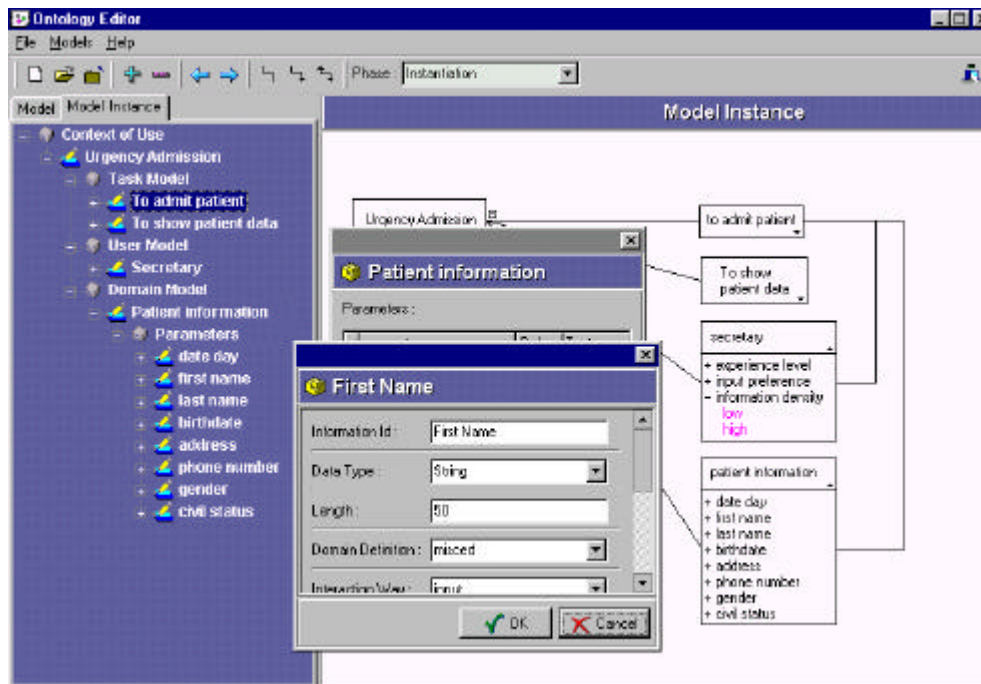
Ontology Editor

File Models Help

Phase: Instantiation

Model | Model Instance

Model Instance

Context of Use
Urgency Admission
Task Model
To admit patient
To show patient data
User Model
Secretary
Domain Model
Patient information
Parameters
date day
first name
last name
birthdate
address
phone number
gender
civil status

Urgency Admission

to admit patient

To show patient data

secretary
+ experience level
+ input preference
- information density
low
high

patient information
+ date day
+ first name
+ last name
+ birthdate
+ address
+ phone number
+ gender
+ civil status

Patient information

Parameters :

First Name

Information Id : First Name

Data Type : String

Length : 50

Domain Definition : mixed

Interaction Way : input

OK

Cancel